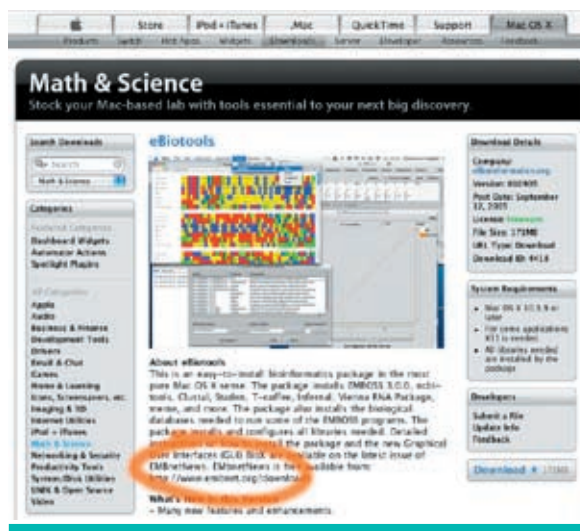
Store | iPod + iTunes | .Mac | QuickTime | Support | Mac OS X

Products | Switch | Hot News | Widgets | Downloads | Server | Developer | Resources | Feedback

Math & Science

Stock your Mac-based lab with tools essential to your next big discovery.

Search Downloads

Search

Math & Science

Categories

Featured Categories

Dashboard Widgets

Automator Actions

Spotlight Plugins

All Categories

Apple

Audio

Business & Finance

Development Tools

Drivers

Email & Chat

Games

Home & Learning

Icons, Screensavers, etc.

Imaging & 3D

Internet Utilities

iPod + iTunes

Math & Science

Networking & Security

Productivity Tools

System/Disk Utilities

UNIX & Open Source

Video

eBiotools

About eBiotools

This is an easy-to-install bioinformatics package in the most pure Mac OS X sense. The package installs EMBOSS 3.0.0, cbitools, Clustal, Stadies, T-coffee, Infernal, Vienna RNA Package, meme, and more. The package also installs the biological databases needed to run some of the EMBOSS programs. The package installs and configures all libraries needed. Detailed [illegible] install the package and the new Graphical User Interfaces (GUI) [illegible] available on the latest issue of EMBnetNews. EMBnetNews is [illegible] available from: http://www.embnet.org/download

What's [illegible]

- Many new features and enhancements.

Download Details

Company: eBioinformatics.org

Version: 050905

Post Date: September 12, 2005

License: Freeware

File Size: 175MB

URL Type: Download

Download ID: 9414

System Requirements

- Mac OS X 10.3.9 or later

- For some applications X11 is needed

- All libraries needed are installed by the package

Developers

Submit a File

Update Info

Feedback

Download 175MB